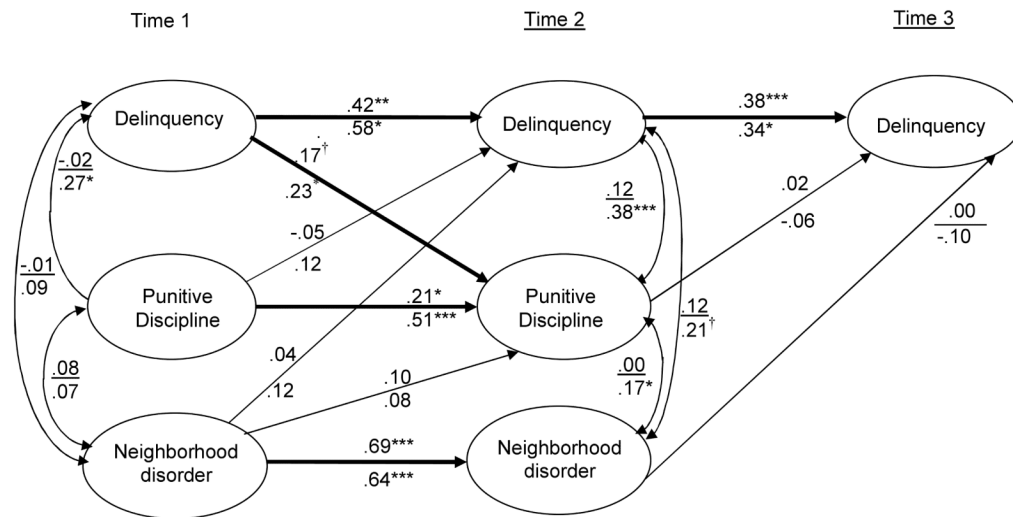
Time 1

Time 2

Time 3

Delinquency

Delinquency

Delinquency

.42**
.58*

.38***
.34*

.17$^{\dagger}$
.23*

-.02
.27*

.12
.38***

.02
-.06

.00
-.10

-.05
.12

-.01
.09

Punitive Discipline

Punitive Discipline

.21*
.51***

.12
.21$^{\dagger}$

.04
.12

.08
.07

.10
.08

.00
.17*

Neighborhood disorder

Neighborhood disorder

.69***
.64***